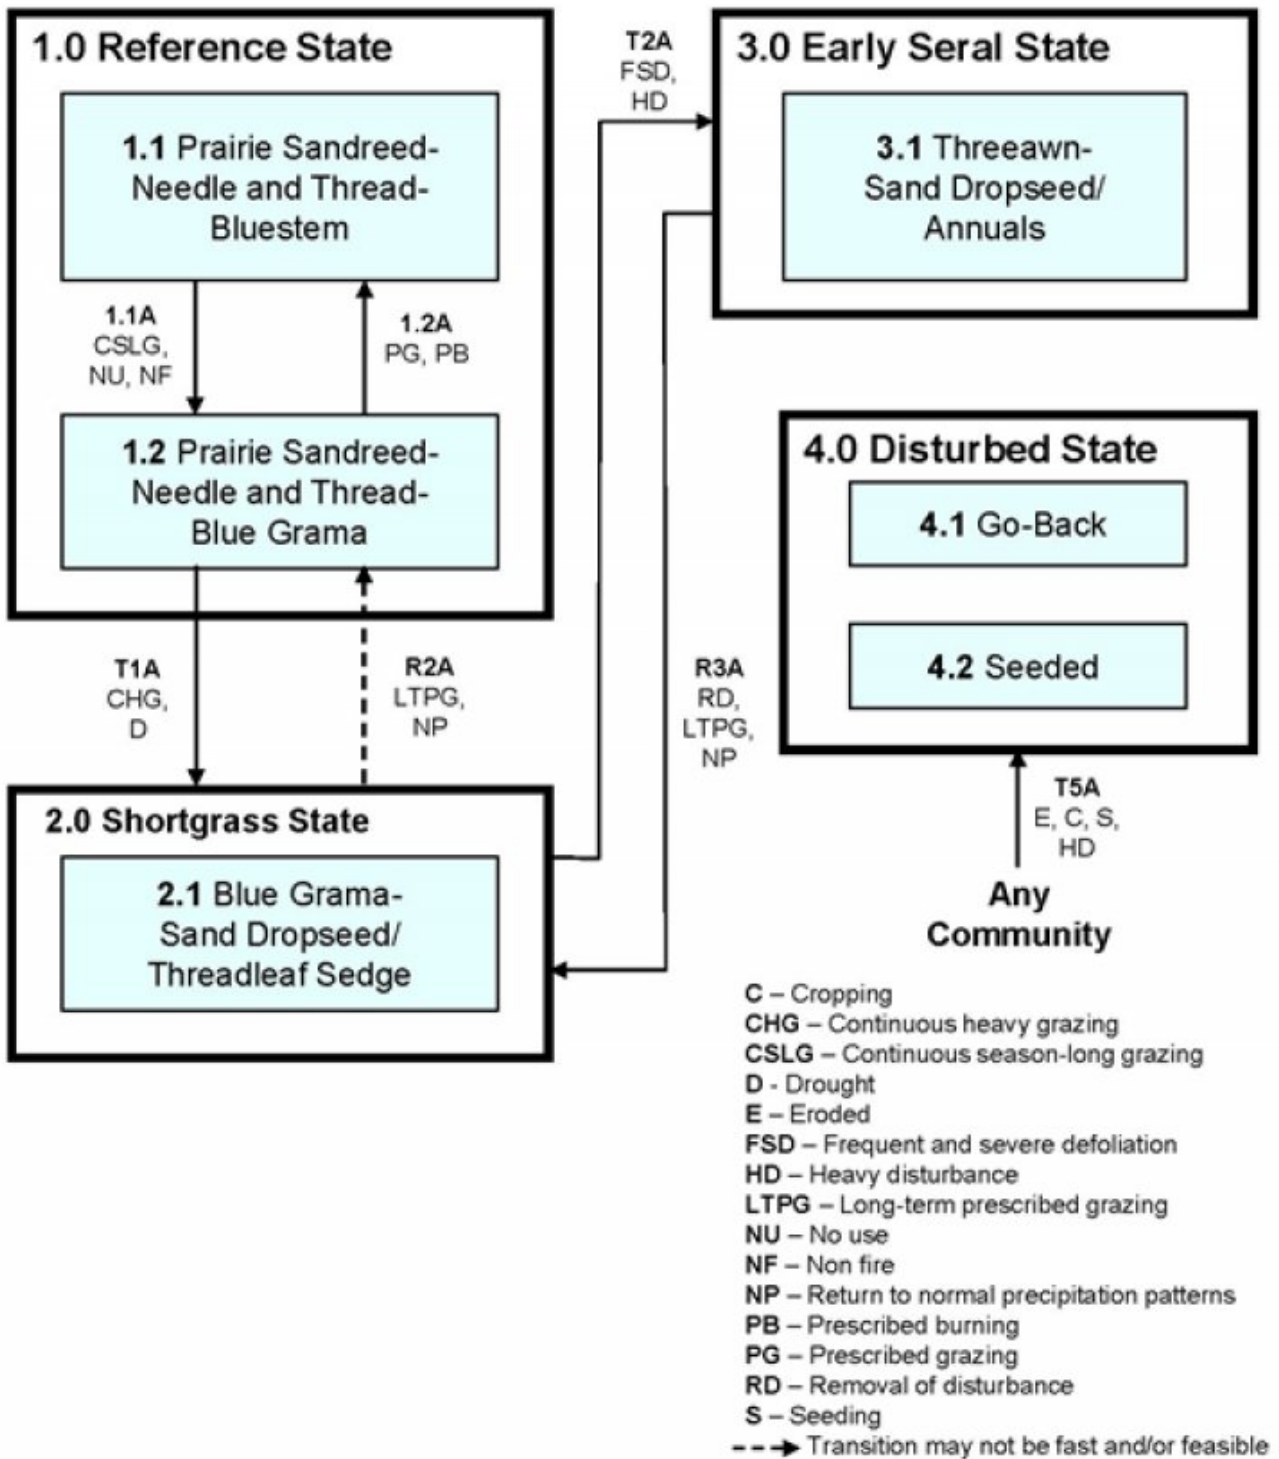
1.0 Reference State

1.1 Prairie Sandreed-Needle and Thread-Bluestem

1.1A
CSLG,
NU, NF

1.2A
PG, PB

1.2 Prairie Sandreed-Needle and Thread-Blue Grama

T2A
FSD,
HD

3.0 Early Seral State

3.1 Threeawn-Sand Dropseed/Annuals

4.0 Disturbed State

4.1 Go-Back

4.2 Seeded

T1A
CHG,
D

R2A
LTPG,
NP

R3A
RD,
LTPG,
NP

T5A
E, C, S,
HD

Any Community

2.0 Shortgrass State

2.1 Blue Grama-Sand Dropseed/Threadleaf Sedge

C – Cropping
CHG – Continuous heavy grazing
CSLG – Continuous season-long grazing
D - Drought
E – Eroded
FSD – Frequent and severe defoliation
HD – Heavy disturbance
LTPG – Long-term prescribed grazing
NU – No use
NF – Non fire
NP – Return to normal precipitation patterns
PB – Prescribed burning
PG – Prescribed grazing
RD – Removal of disturbance
S – Seeding
Transition may not be fast and/or feasible